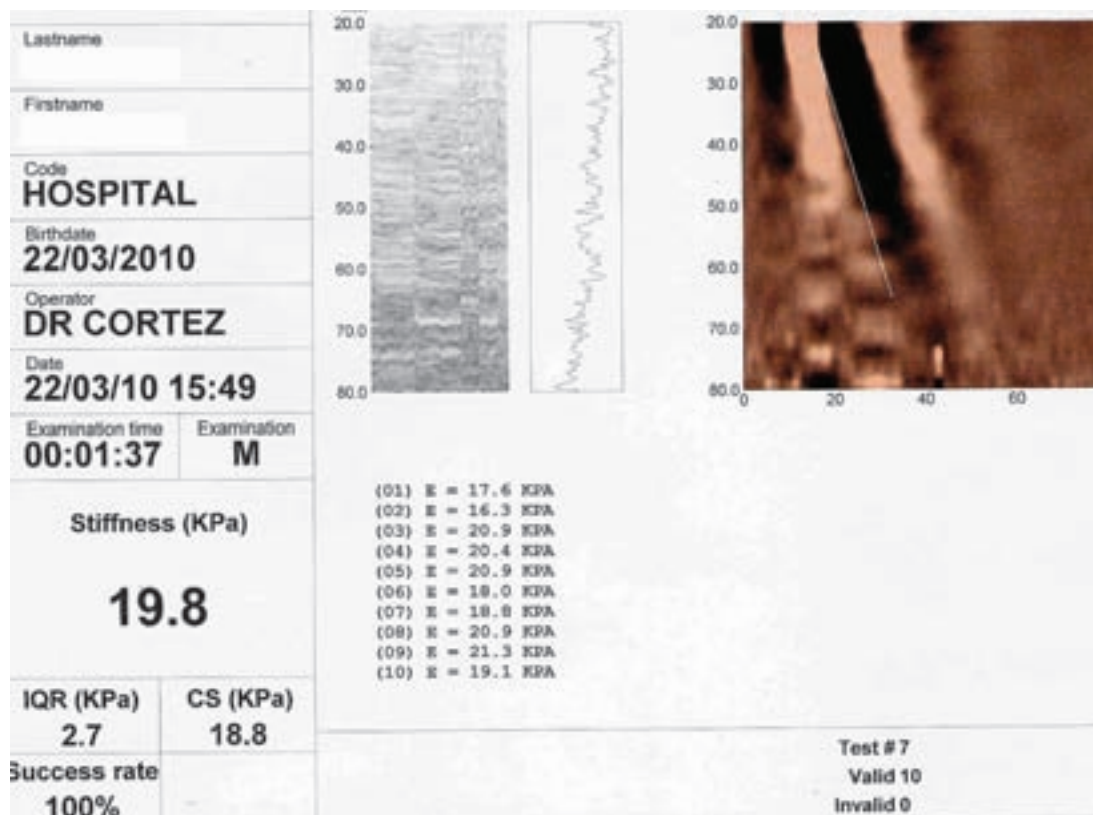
Lastname

Firstname

Code
HOSPITAL

Birthdate
22/03/2010

Operator
DR CORTEZ

Date
22/03/10 15:49

Examination time
00:01:37

Examination
M

Stiffness (KPa)

19.8

IQR (KPa)
2.7

CS (KPa)
18.8

Success rate
100%

20.0
30.0
40.0
50.0
60.0
70.0
80.0

20.0
30.0
40.0
50.0
60.0
70.0
80.0
0
20
40
60

(01) E = 17.6 KPA
(02) E = 16.3 KPA
(03) E = 20.9 KPA
(04) E = 20.4 KPA
(05) E = 20.9 KPA
(06) E = 18.0 KPA
(07) E = 18.8 KPA
(08) E = 20.9 KPA
(09) E = 21.3 KPA
(10) E = 19.1 KPA

Test # 7
Valid 10
Invalid 0